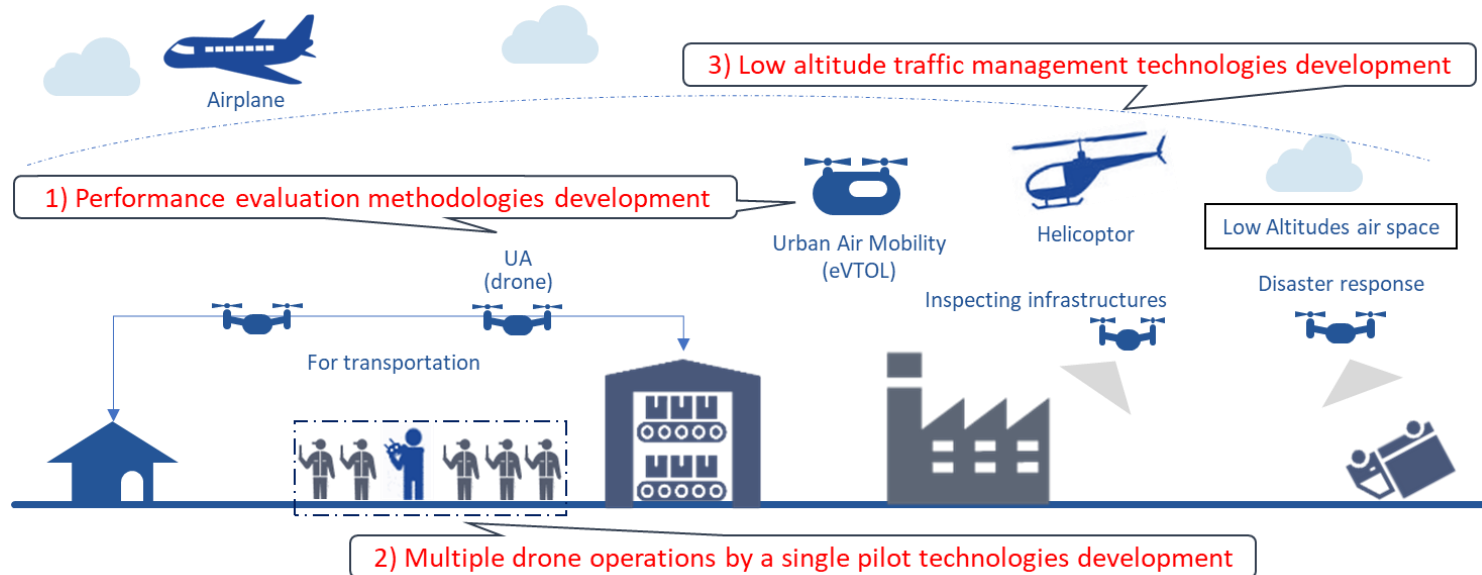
Airplane

3) Low altitude traffic management technologies development

1) Performance evaluation methodologies development

Urban Air Mobility (eVTOL)

Helicoptor

Low Altitudes air space

UA (drone)

Inspecting infrastructures

Disaster response

For transportation

2) Multiple drone operations by a single pilot technologies development